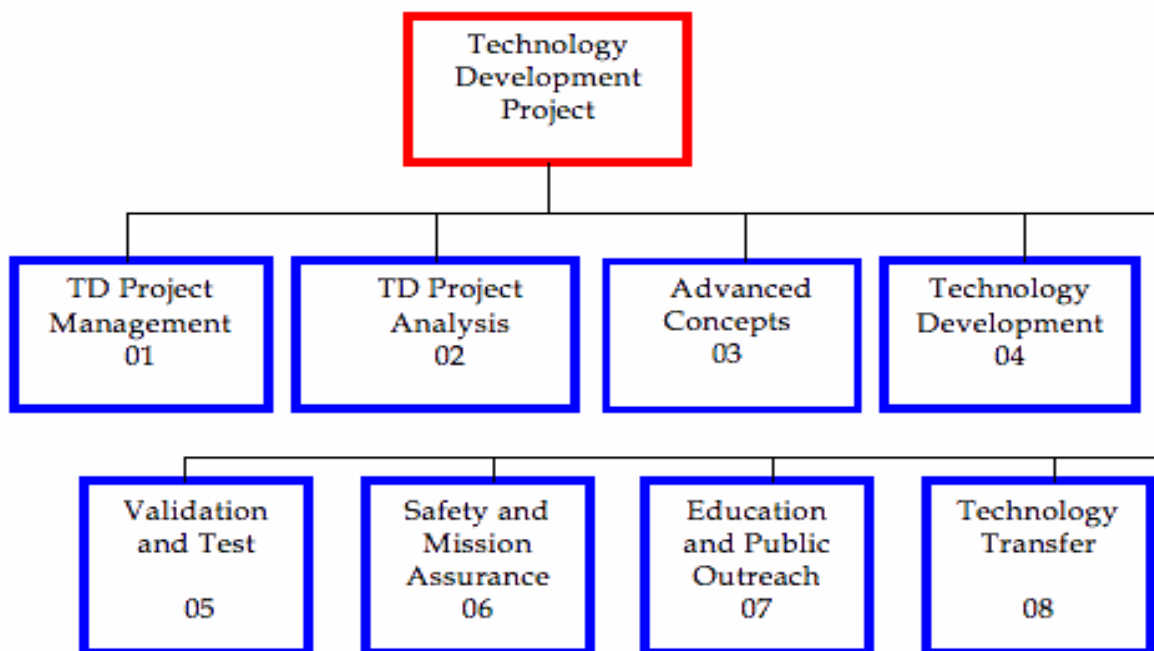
Technology Development Project

TD Project Management 01

TD Project Analysis 02

Advanced Concepts 03

Technology Development 04

Validation and Test 05

Safety and Mission Assurance 06

Education and Public Outreach 07

Technology Transfer 08